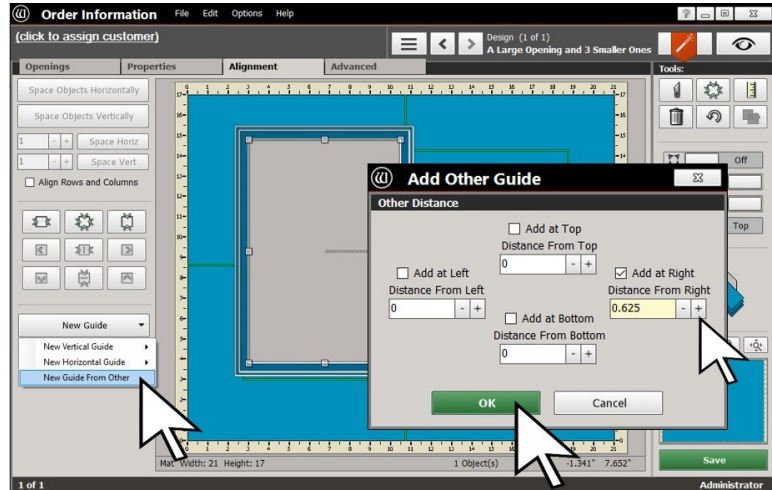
Order Information File Edit Options Help

(click to assign customer)

Design (1 of 1)
A Large Opening and 3 Smaller Ones

Openings Properties Alignment Advanced

Tools:

Space Objects Horizontally

Space Objects Vertically

1 - + Space Horiz

1 - + Space Vert

Align Rows and Columns

New Guide

New Vertical Guide
New Horizontal Guide
New Guide From Other

Off

Top

Add Other Guide

Other Distance

Add at Top
Distance From Top
0 - +

Add at Left
Distance From Left
0 - +

Add at Right
Distance From Right
0.625 - +

Add at Bottom
Distance From Bottom
0 - +

OK Cancel

Mat Width: 21 Height: 17

1 Object(s)

-1.341" 7.652"

Save

1 of 1

Administrator